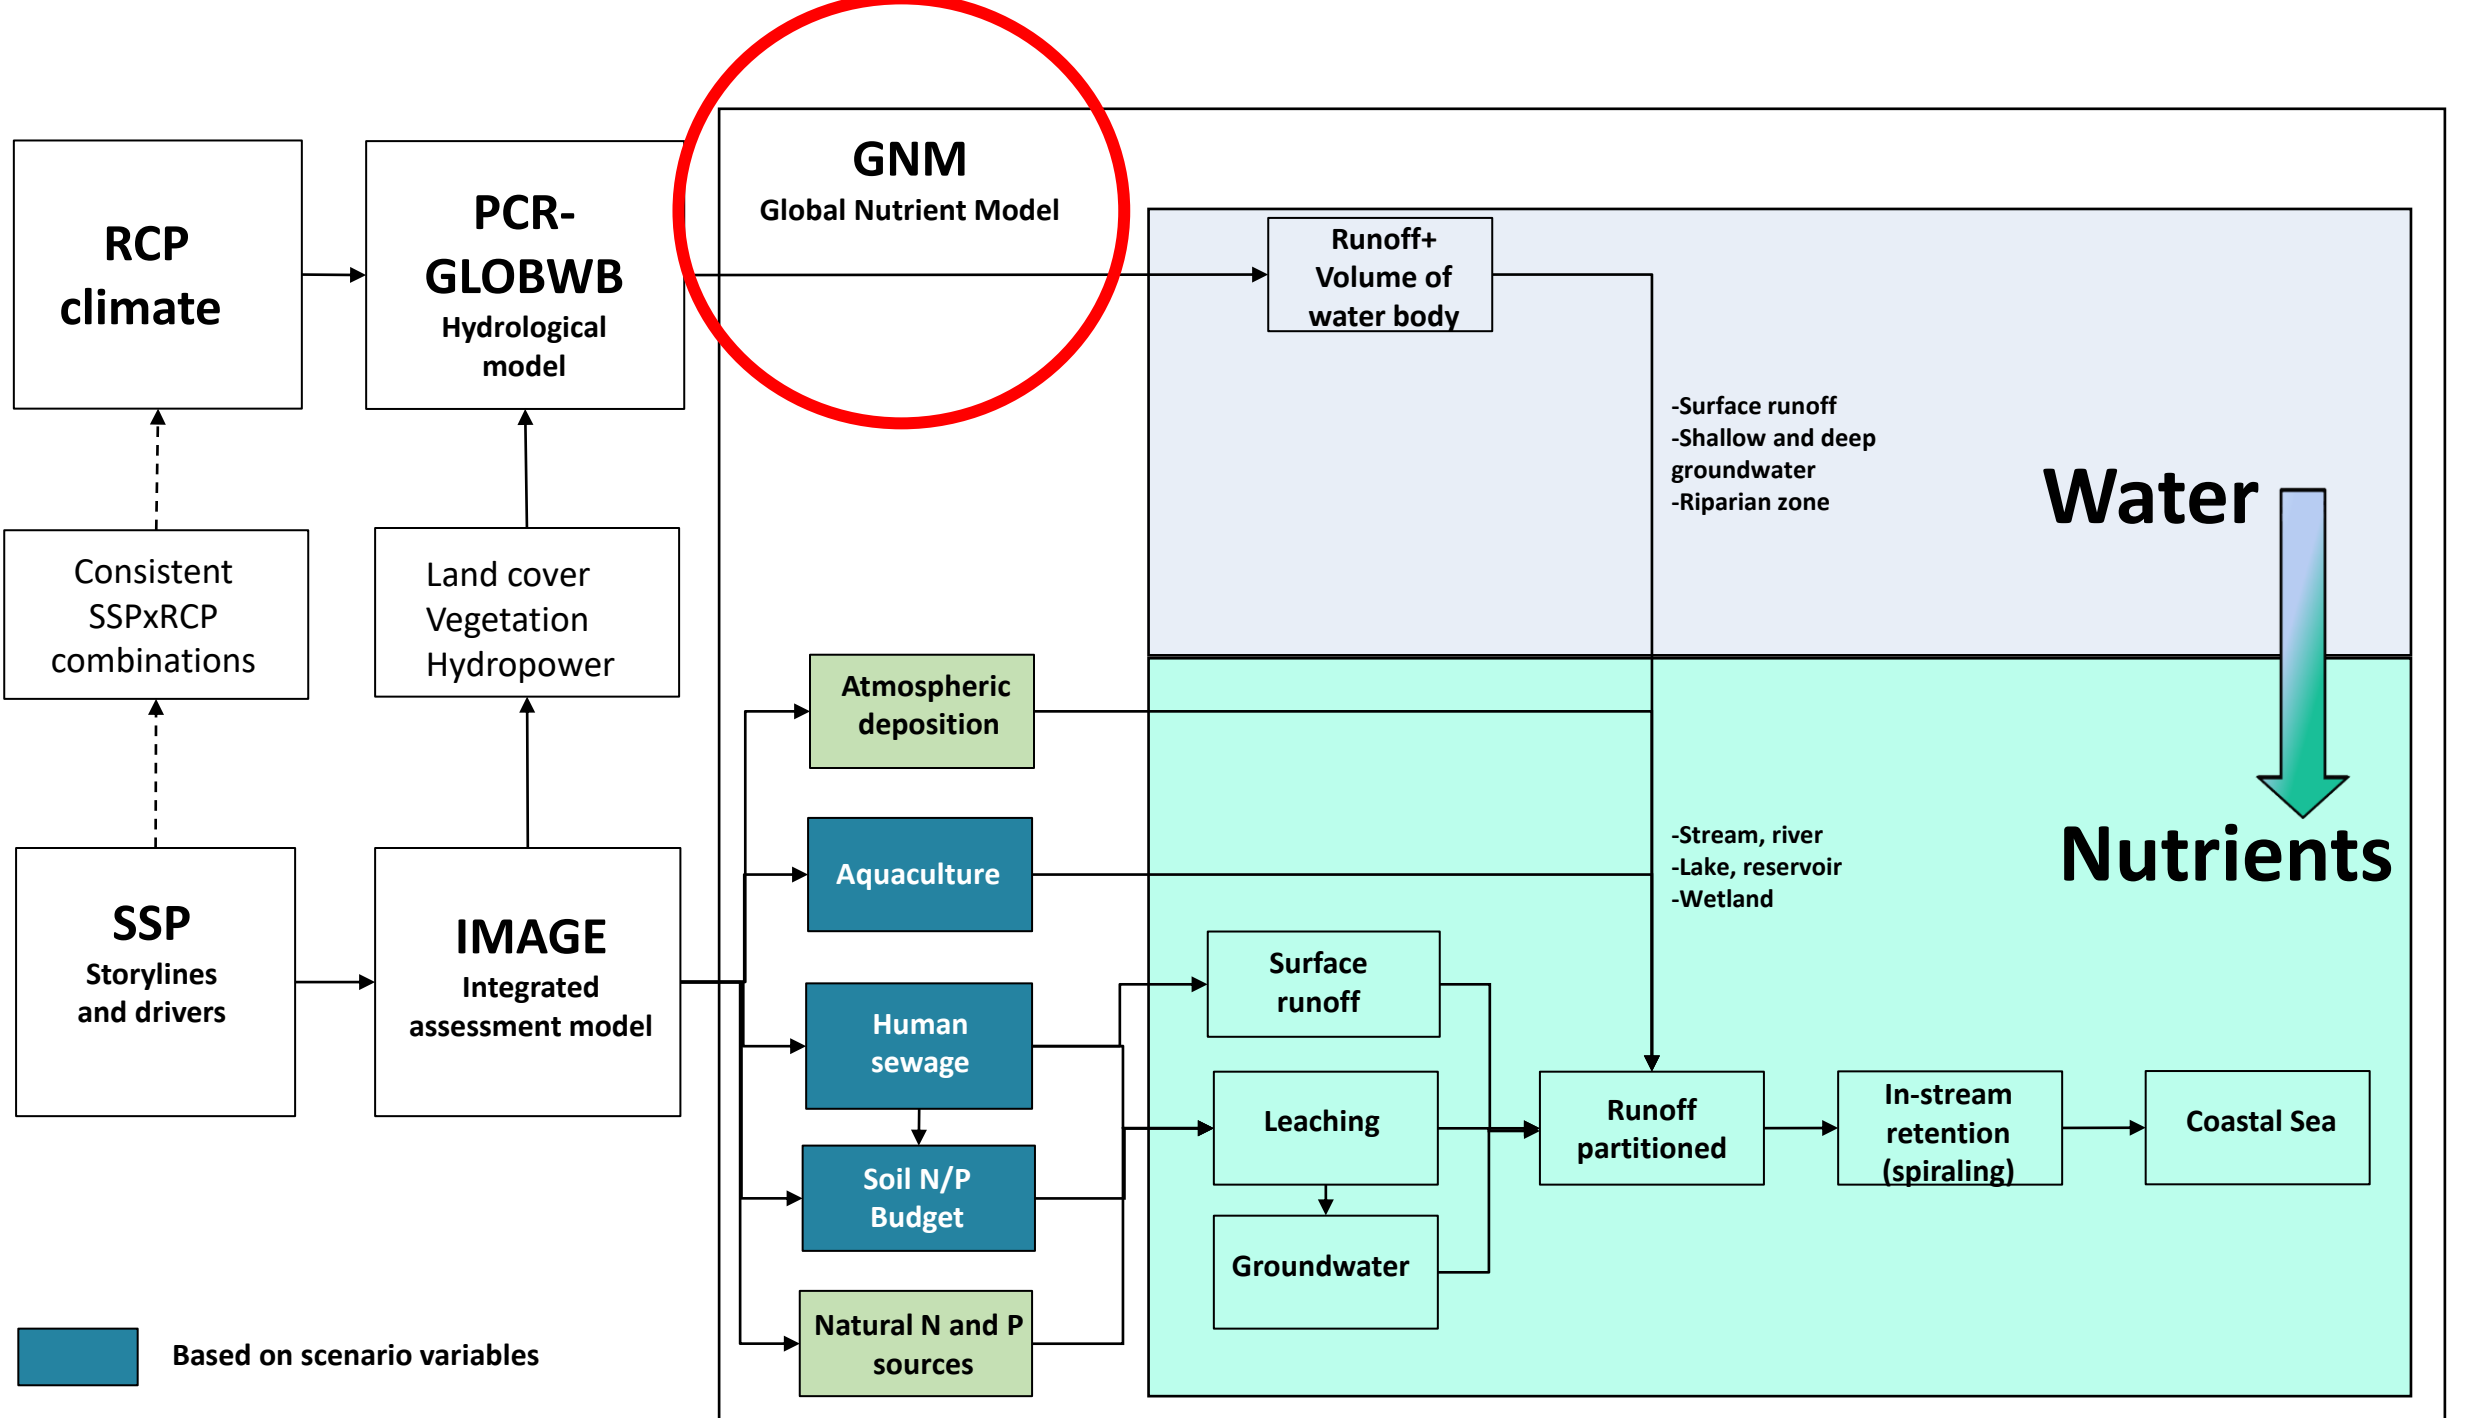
RCP climate

PCR-GLOBWB
Hydrological model

GNM
Global Nutrient Model

Runoff+ Volume of water body

-Surface runoff
-Shallow and deep groundwater
-Riparian zone

Water

Consistent SSPxRCP combinations

Land cover
Vegetation
Hydropower

Atmospheric deposition

Aquaculture

-Stream, river
-Lake, reservoir
-Wetland

Nutrients

SSP
Storylines and drivers

IMAGE
Integrated assessment model

Human sewage

Soil N/P Budget

Natural N and P sources

Surface runoff

Leaching

Groundwater

Runoff partitioned

In-stream retention (spiraling)

Coastal Sea

Based on scenario variables